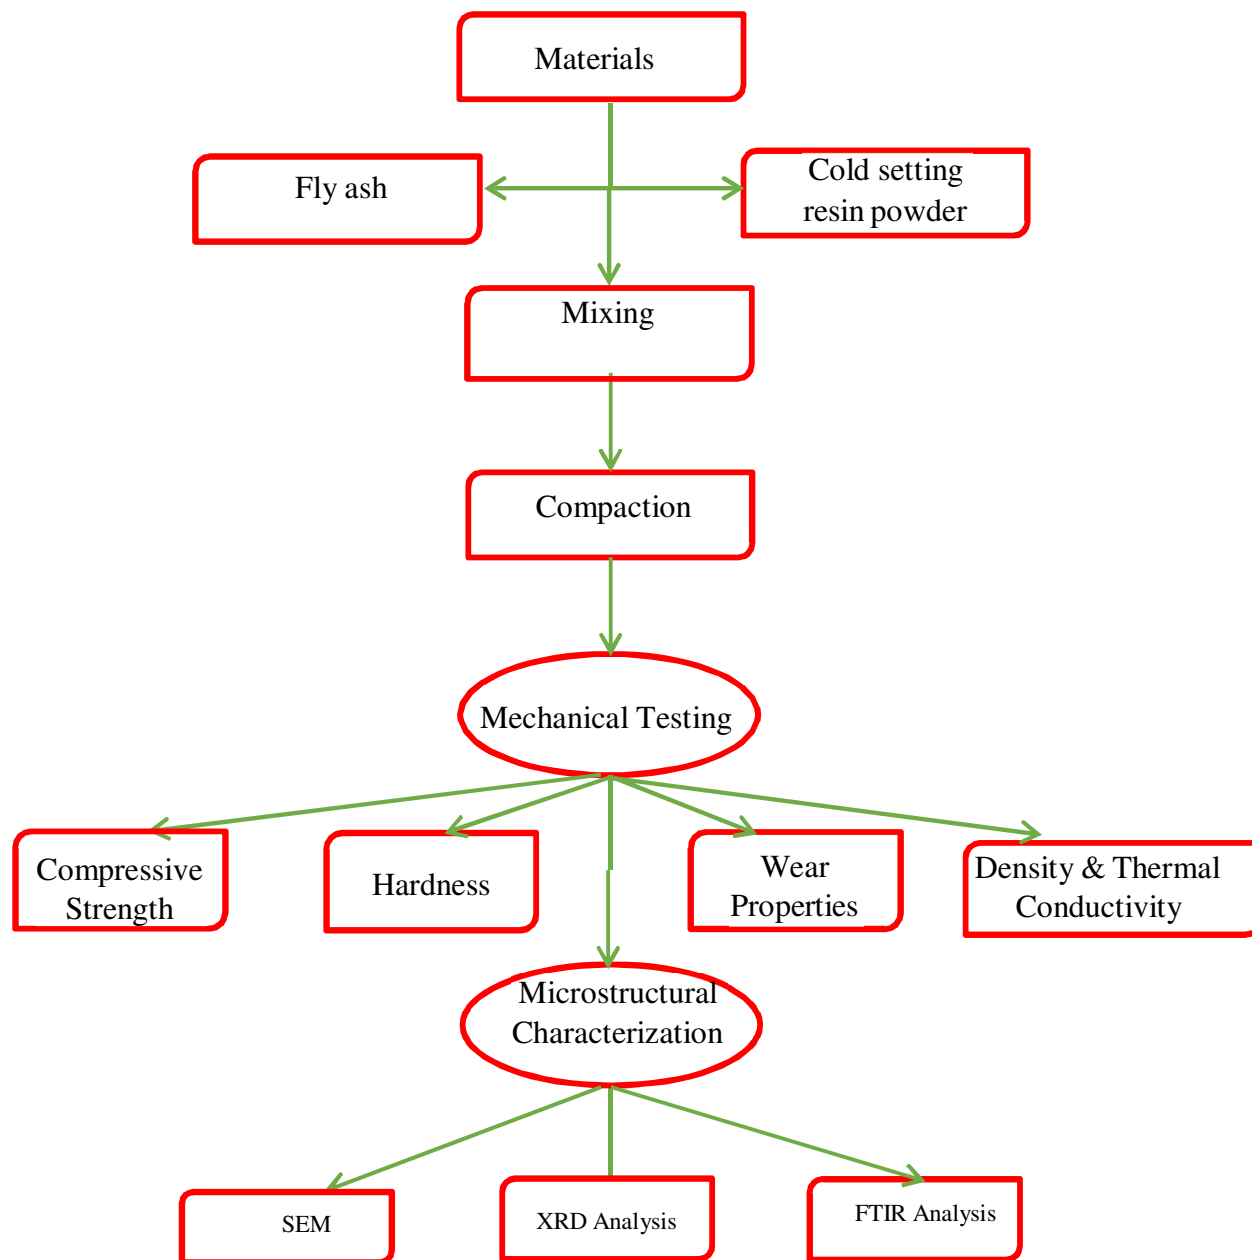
Materials

Fly ash

Cold setting resin powder

Mixing

Compaction

Mechanical Testing

Compressive Strength

Hardness

Wear Properties

Density & Thermal Conductivity

Microstructural Characterization

SEM

XRD Analysis

FTIR Analysis